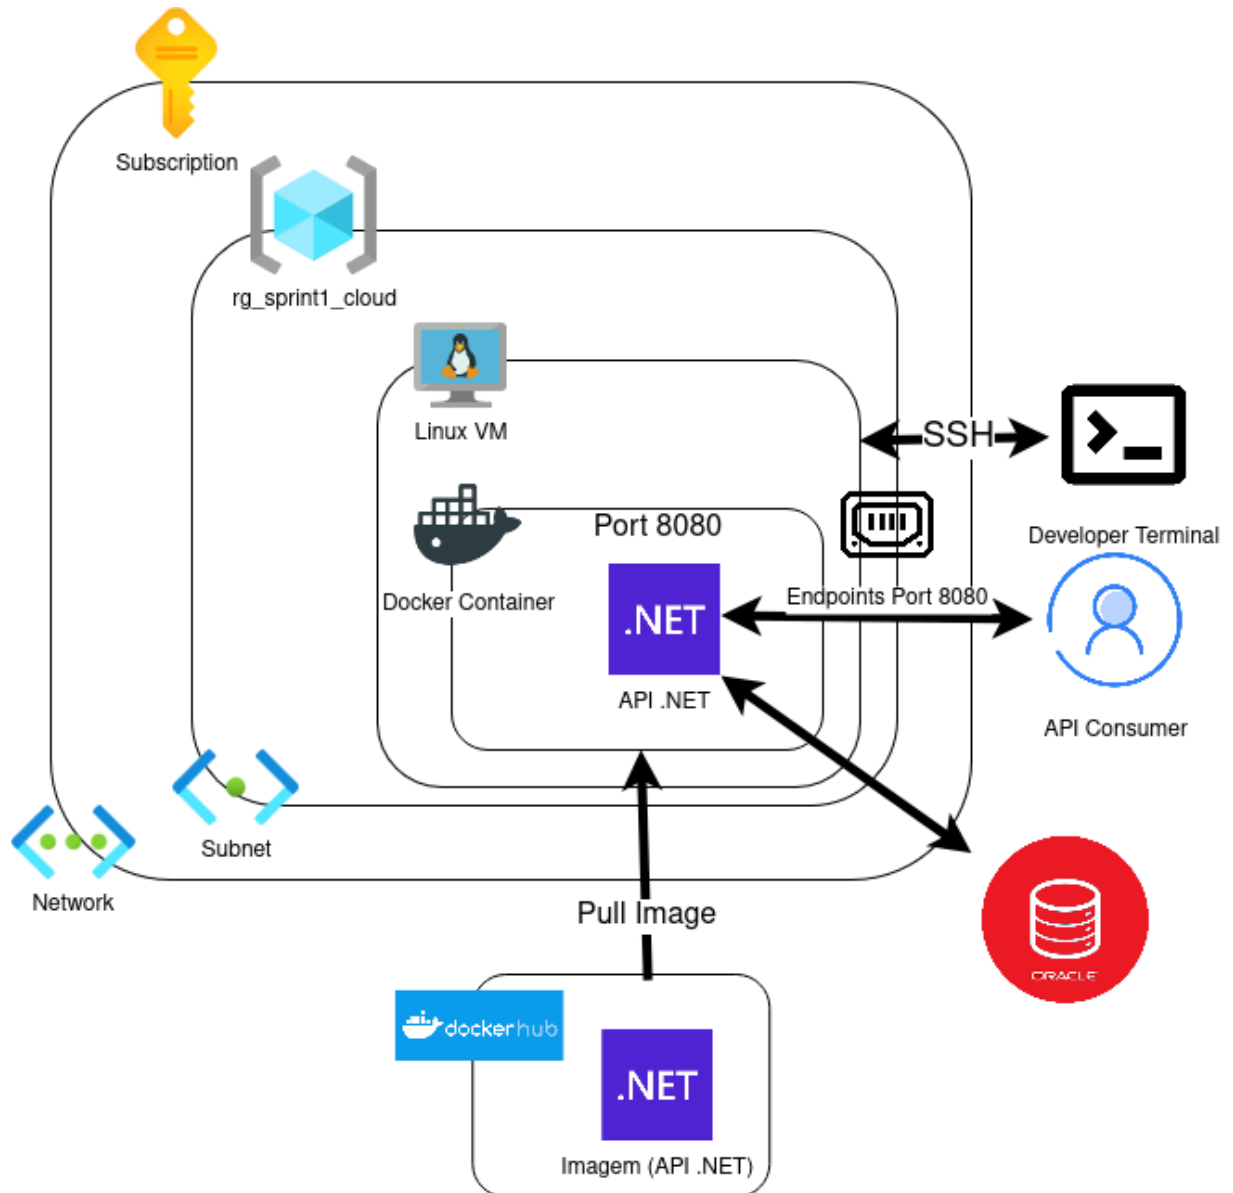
Subscription

rg_sprint1_cloud

Linux VM

SSH

Developer Terminal

Port 8080

Docker Container

.NET

API .NET

Endpoints Port 8080

API Consumer

Subnet

Network

Pull Image

ORACLE

dockerhub

.NET

Imagem (API .NET)